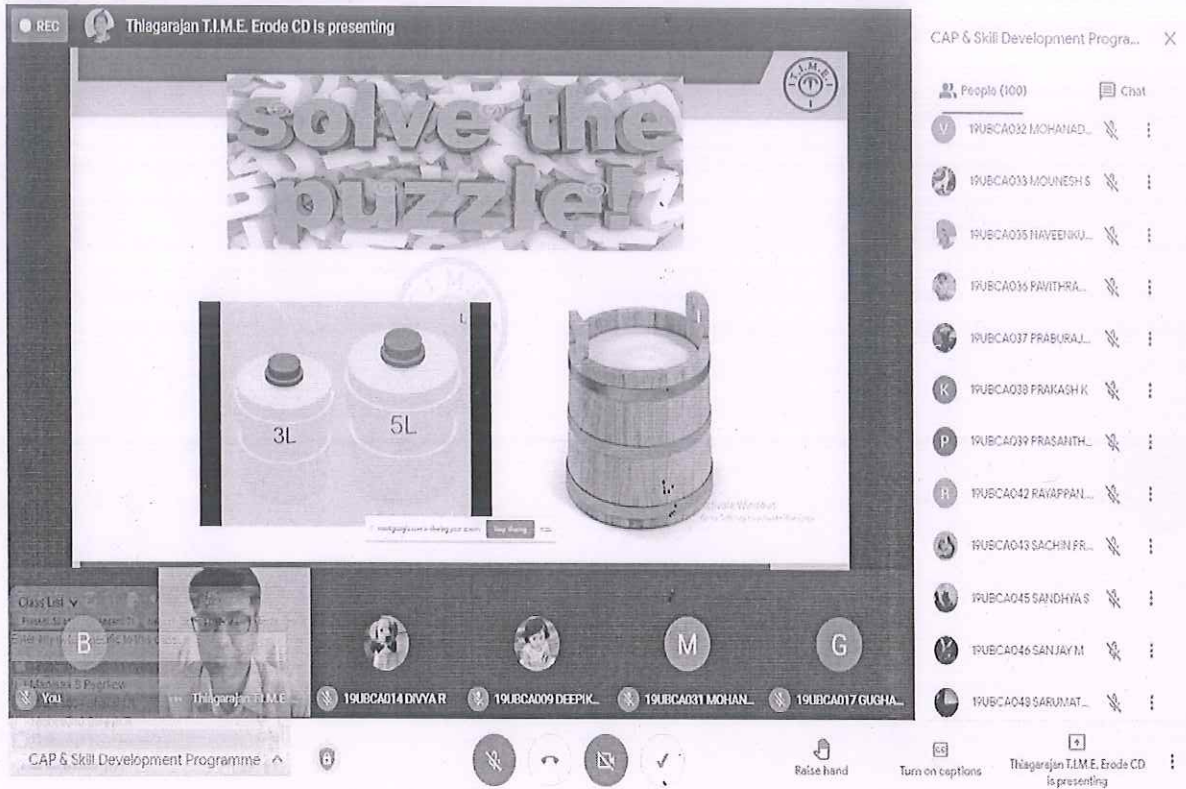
REC Thiagarajan T.I.M.E. Erode CD is presenting

T.I.M.E.

solve the puzzle!

3L 5L

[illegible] Stop sharing

Class List

B

You

Thiagarajan T.I.M.E

19UBCA014 DIVYA R

19UBCA009 DEEPIK...

M

19UBCA031 MOHAN...

G

19UBCA017 GUGHA...

CAP & Skill Development Progra...

People (100)

Chat

19UBCA032 MOHANAD...

19UBCA033 MOUNESH S

19UBCA035 NAVEENKU...

19UBCA036 PAVITHRA...

19UBCA037 PRABURAJ...

19UBCA038 PRAKASH K

19UBCA039 PRASANTH...

19UBCA042 RAYAPPAN...

19UBCA043 SACHIN FR...

19UBCA045 SANDHYA S

19UBCA046 SANJAY M

19UBCA048 SARUMAT...

CAP & Skill Development Programme

Raise hand

Turn on captions

Thiagarajan T.I.M.E. Erode CD is presenting